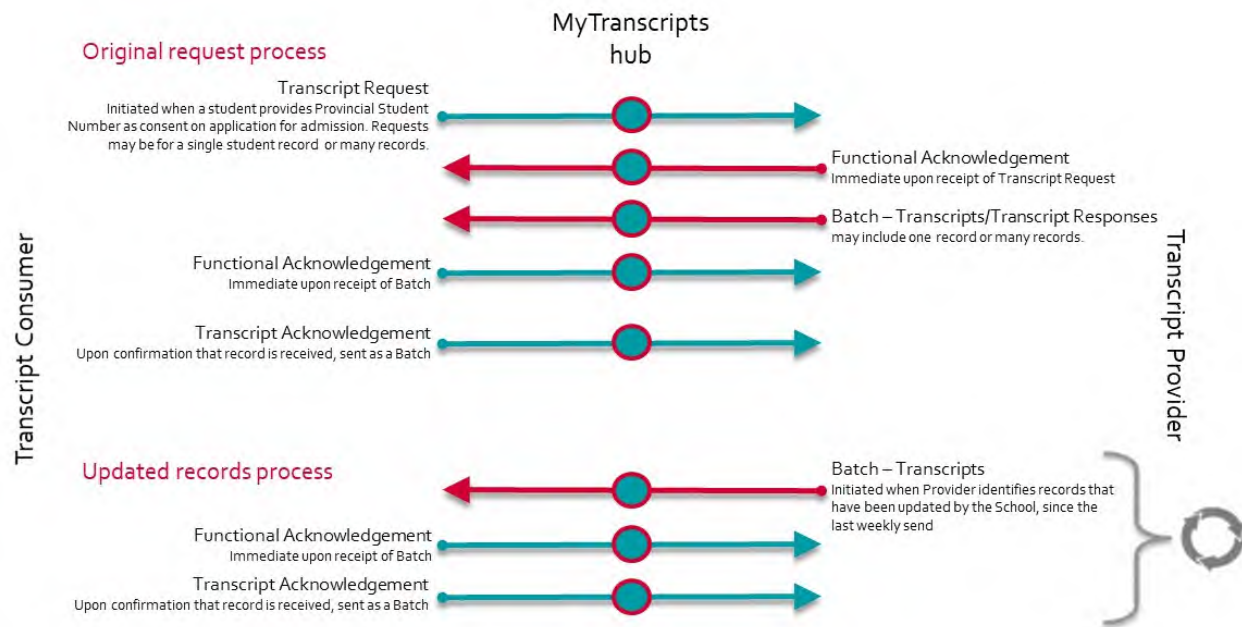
MyTranscripts hub

Transcript Consumer

Transcript Provider

Original request process

Transcript Request
Initiated when a student provides Provincial Student Number as consent on application for admission. Requests may be for a single student record or many records.

Functional Acknowledgement
Immediate upon receipt of Transcript Request

Batch – Transcripts/Transcript Responses
may include one record or many records.

Functional Acknowledgement
Immediate upon receipt of Batch

Transcript Acknowledgement
Upon confirmation that record is received, sent as a Batch

Updated records process

Batch – Transcripts
Initiated when Provider identifies records that have been updated by the School, since the last weekly send

Functional Acknowledgement
Immediate upon receipt of Batch

Transcript Acknowledgement
Upon confirmation that record is received, sent as a Batch